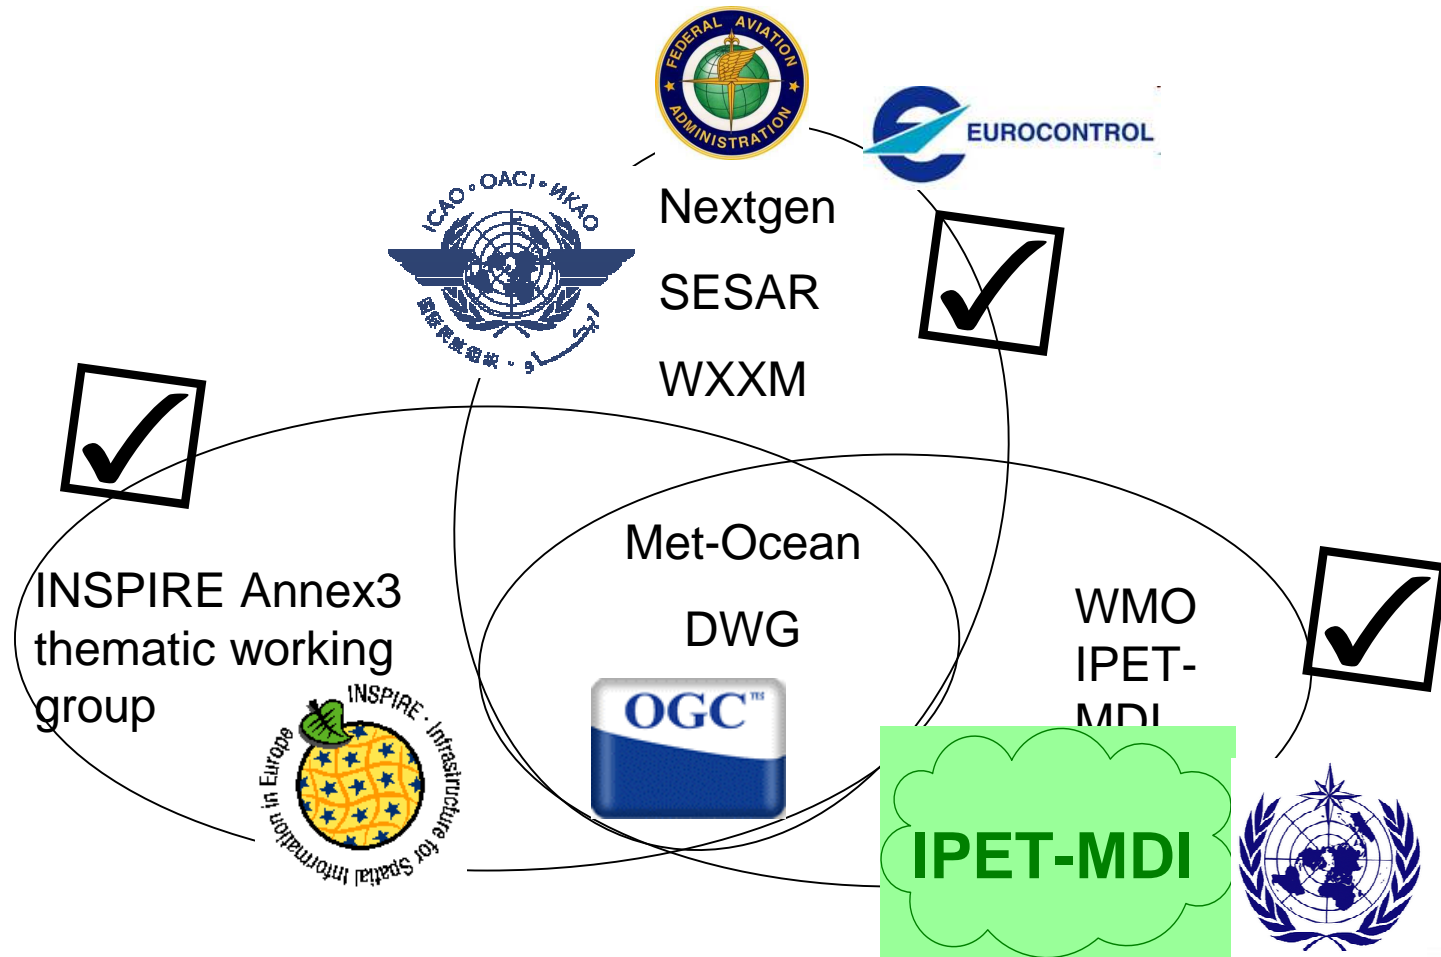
FEDERAL AVIATION ADMINISTRATION

EUROCONTROL

ICAO • OACI • ИКАО

Nextgen

SESAR

WXXM

Met-Ocean

DWG

OGC

INSPIRE Annex3 thematic working group

INSPIRE · Infrastructure for Spatial Information in Europe

WMO IPET-MDI

IPET-MDI